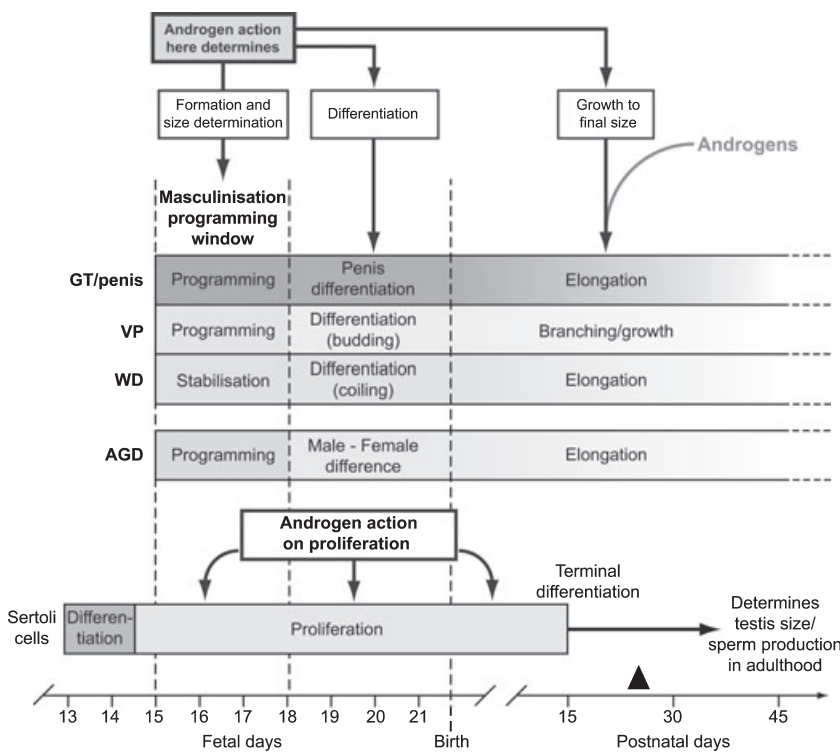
Androgen action here determines

Formation and size determination

Differentiation

Growth to final size

Androgens

Masculinisation programming window

GT/penis
Programming
Penis differentiation
Elongation

VP
Programming
Differentiation (budding)
Branching/growth

WD
Stabilisation
Differentiation (coiling)
Elongation

AGD
Programming
Male - Female difference
Elongation

Androgen action on proliferation

Terminal differentiation

Sertoli cells
Differentiation
Proliferation

Determines testis size/ sperm production in adulthood

13 14 15 16 17 18 19 20 21 15 30 45

Fetal days
Birth
Postnatal days